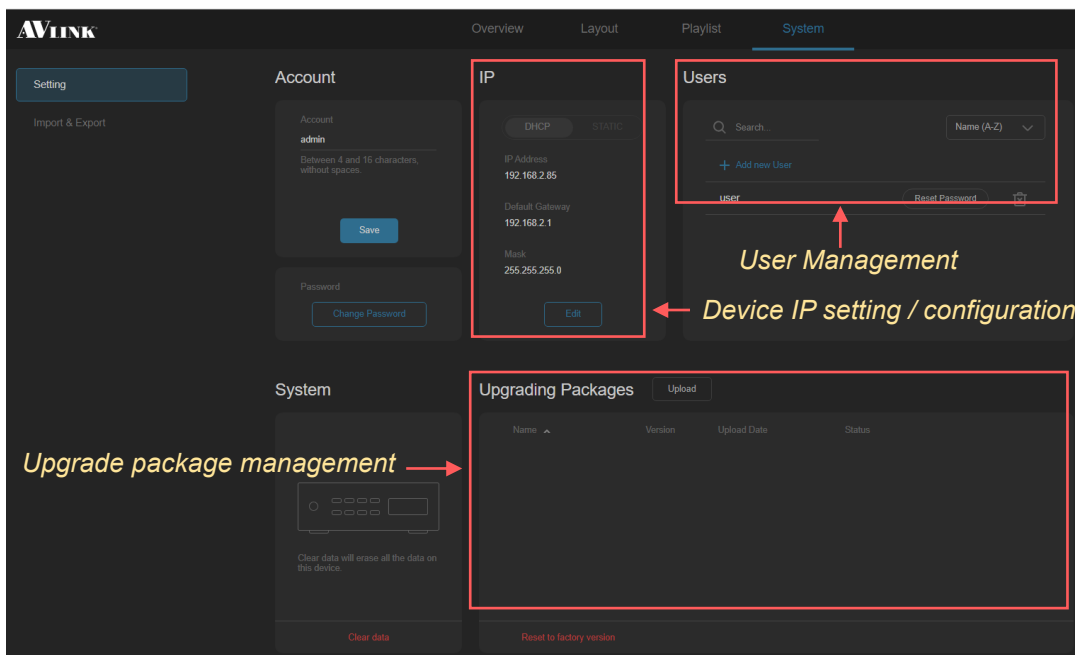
AVLINK

Overview Layout Playlist System

Setting

Import & Export

Account

Account
admin
Between 4 and 16 characters, without spaces.

Save

Password
Change Password

IP

DHCP STATIC

IP Address
192.168.2.85

Default Gateway
192.168.2.1

Mask
255.255.255.0

Edit

Users

Search...

Name (A-Z)

+ Add new User

user Reset Password

User Management

Device IP setting / configuration

System

Clear data will erase all the data on this device.

Clear data

Upgrading Packages Upload

Name Version Upload Date Status

Upgrade package management

Reset to factory version